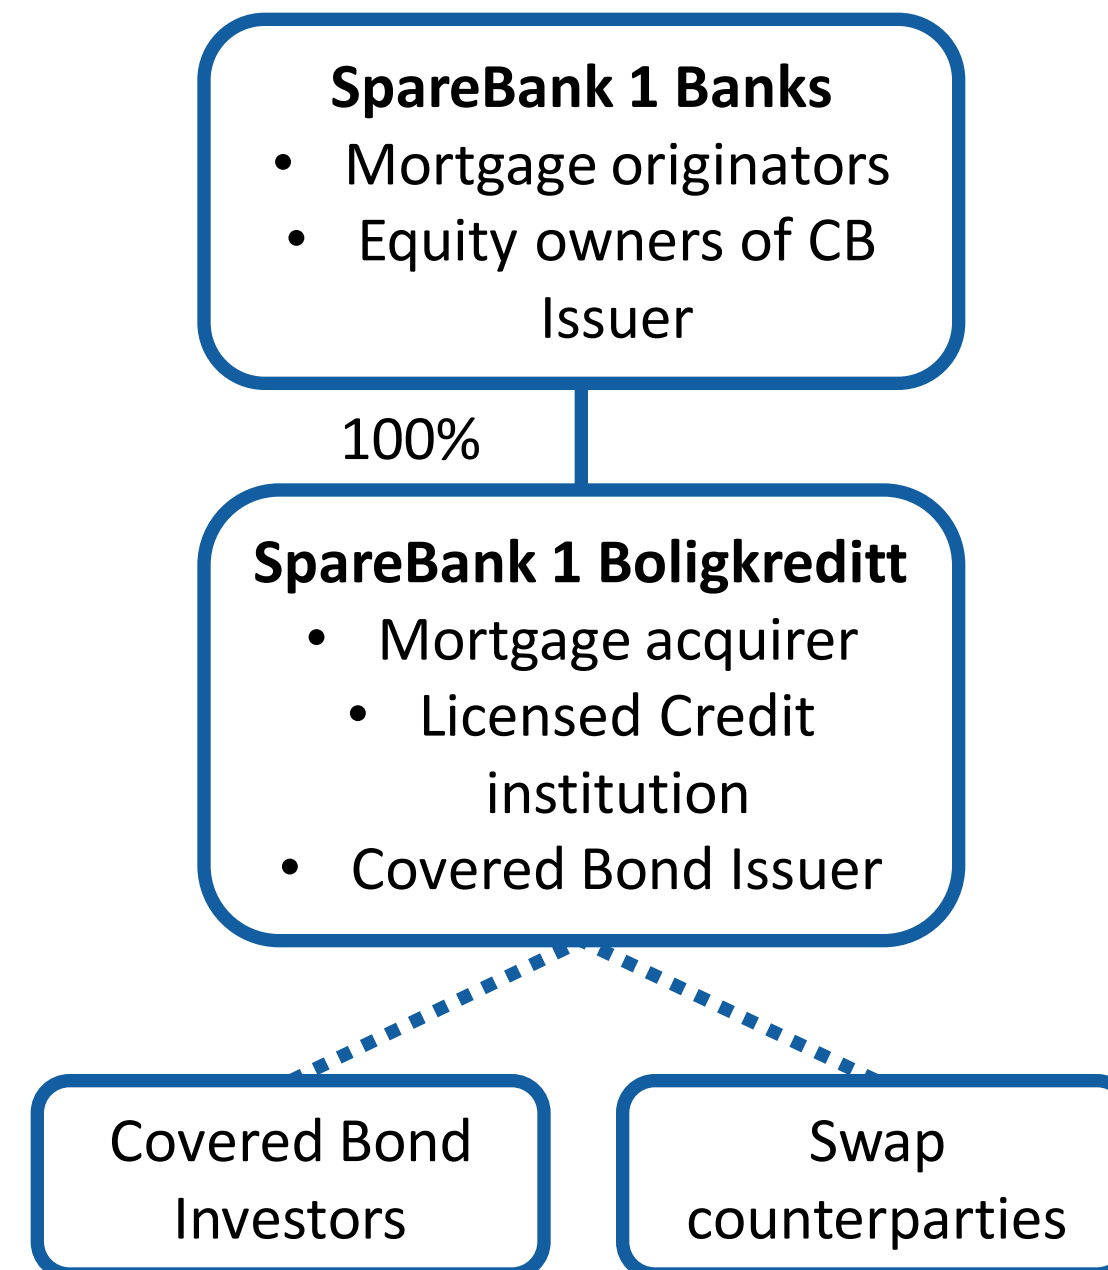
**SpareBank 1 Banks**
- Mortgage originators
- Equity owners of CB Issuer

100%

**SpareBank 1 Boligkreditt**
- Mortgage acquirer
- Licensed Credit institution
- Covered Bond Issuer

Covered Bond Investors

Swap counterparties